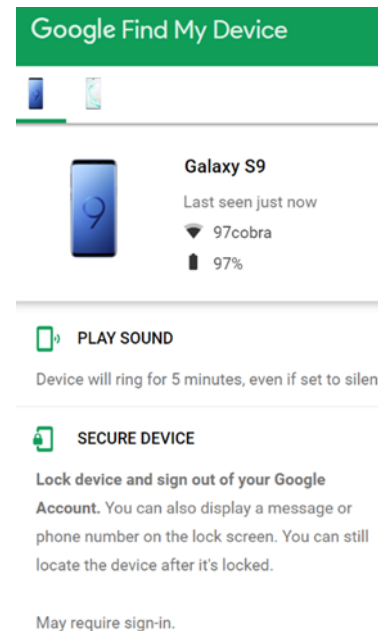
Google Find My Device

Galaxy S9

Last seen just now

97cobra

97%

PLAY SOUND

Device will ring for 5 minutes, even if set to silen

SECURE DEVICE

Lock device and sign out of your Google Account. You can also display a message or phone number on the lock screen. You can still locate the device after it's locked.

May require sign-in.